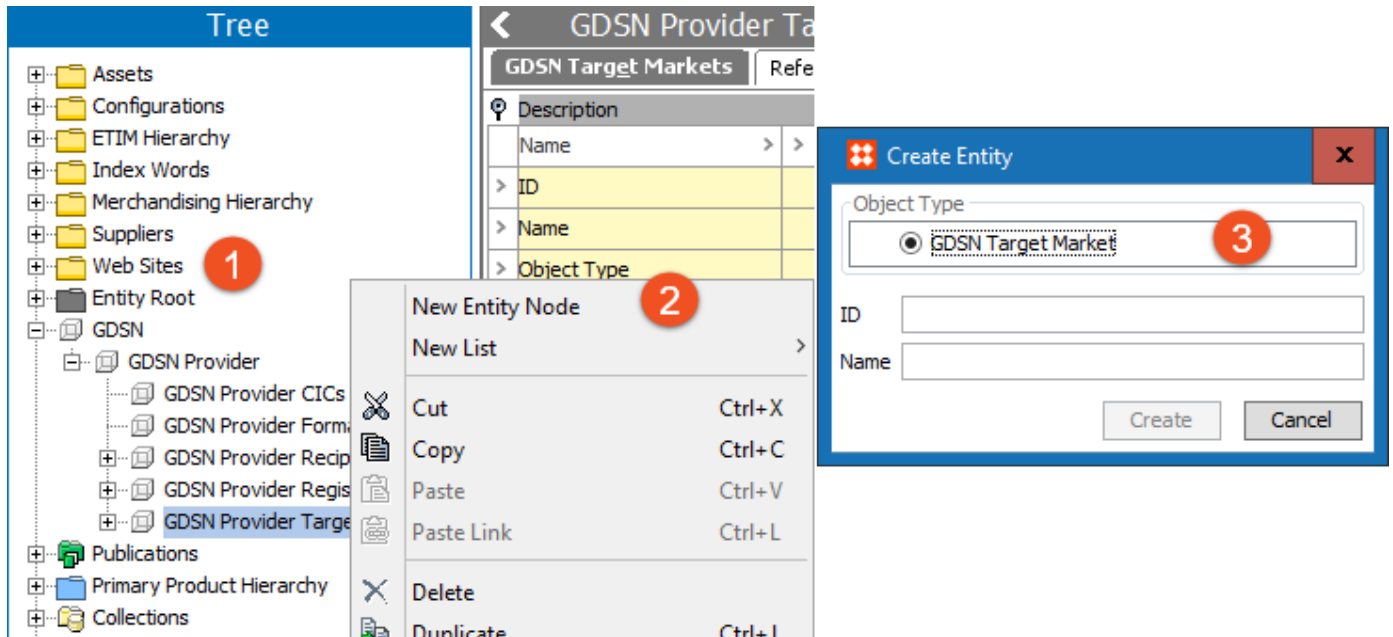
Tree

Assets
Configurations
ETIM Hierarchy
Index Words
Merchandising Hierarchy
Suppliers
Web Sites
Entity Root
GDSN
GDSN Provider
GDSN Provider CICs
GDSN Provider Forma
GDSN Provider Recip
GDSN Provider Regis
GDSN Provider Targe
Publications
Primary Product Hierarchy
Collections

1

GDSN Provider Ta

GDSN Target Markets | Refe

Description
Name
ID
Name
Object Type

New Entity Node
New List
Cut Ctrl+X
Copy Ctrl+C
Paste Ctrl+V
Paste Link Ctrl+L
Delete
Duplicate Ctrl+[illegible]

2

Create Entity
Object Type
GDSN Target Market

3

ID
Name
Create
Cancel